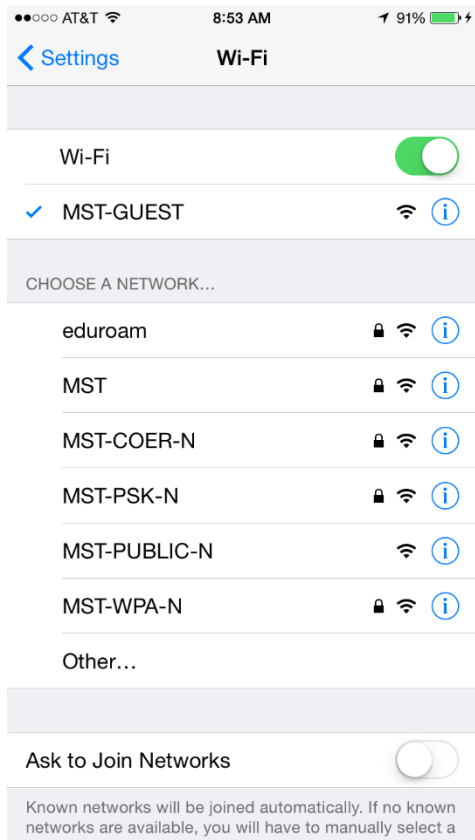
●●○○○ AT&T 8:53 AM 91%

Settings Wi-Fi

Wi-Fi

MST-GUEST

CHOOSE A NETWORK...

eduroam

MST

MST-COER-N

MST-PSK-N

MST-PUBLIC-N

MST-WPA-N

Other...

Ask to Join Networks

Known networks will be joined automatically. If no known networks are available, you will have to manually select a